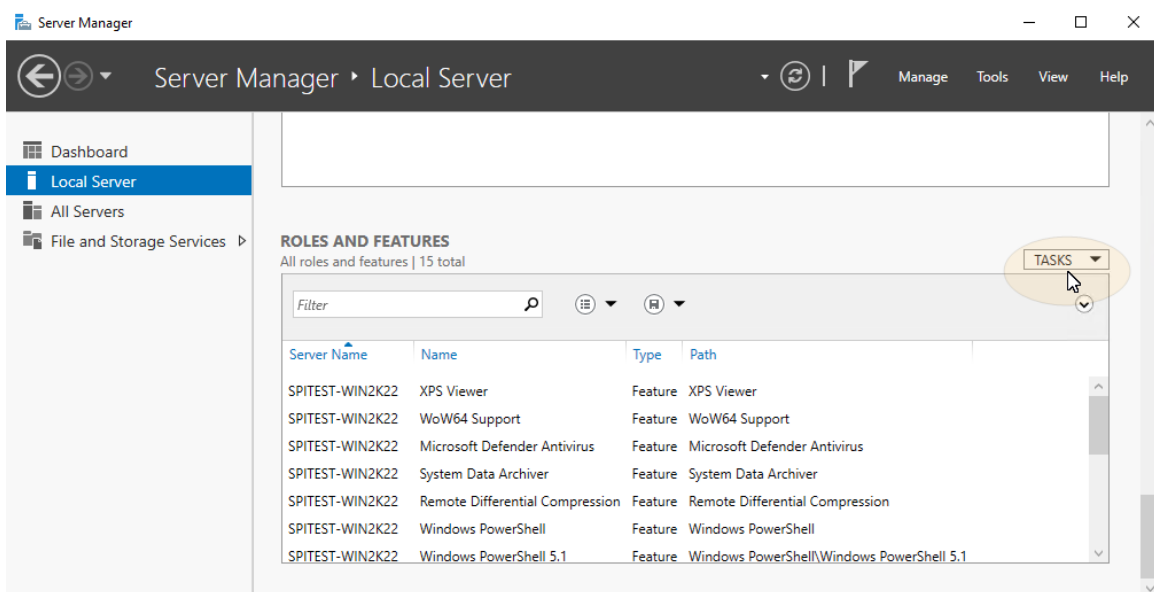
Server Manager

Server Manager ‣ Local Server

Manage Tools View Help

Dashboard
Local Server
All Servers
File and Storage Services ▷

ROLES AND FEATURES
All roles and features | 15 total

TASKS

Filter

| Server Name | Name | Type | Path |
|---|---|---|---|
| SPITEST-WIN2K22 | XPS Viewer | Feature | XPS Viewer |
| SPITEST-WIN2K22 | WoW64 Support | Feature | WoW64 Support |
| SPITEST-WIN2K22 | Microsoft Defender Antivirus | Feature | Microsoft Defender Antivirus |
| SPITEST-WIN2K22 | System Data Archiver | Feature | System Data Archiver |
| SPITEST-WIN2K22 | Remote Differential Compression | Feature | Remote Differential Compression |
| SPITEST-WIN2K22 | Windows PowerShell | Feature | Windows PowerShell |
| SPITEST-WIN2K22 | Windows PowerShell 5.1 | Feature | Windows PowerShell\Windows PowerShell 5.1 |